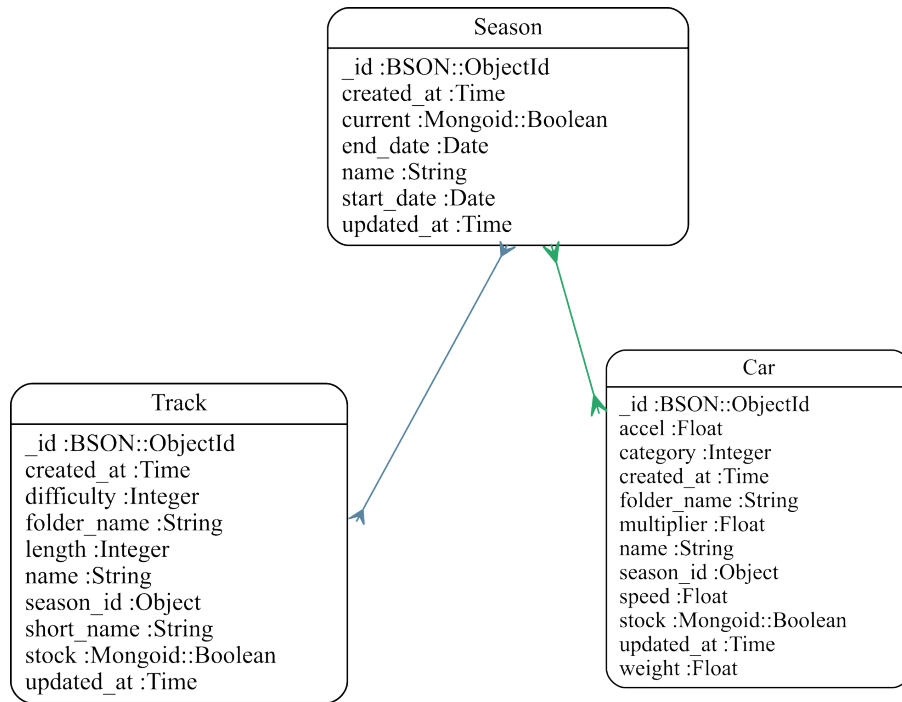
Season

_id :BSON::ObjectId
created_at :Time
current :Mongoid::Boolean
end_date :Date
name :String
start_date :Date
updated_at :Time

Track

_id :BSON::ObjectId
created_at :Time
difficulty :Integer
folder_name :String
length :Integer
name :String
season_id :Object
short_name :String
stock :Mongoid::Boolean
updated_at :Time

Car

_id :BSON::ObjectId
accel :Float
category :Integer
created_at :Time
folder_name :String
multiplier :Float
name :String
season_id :Object
speed :Float
stock :Mongoid::Boolean
updated_at :Time
weight :Float